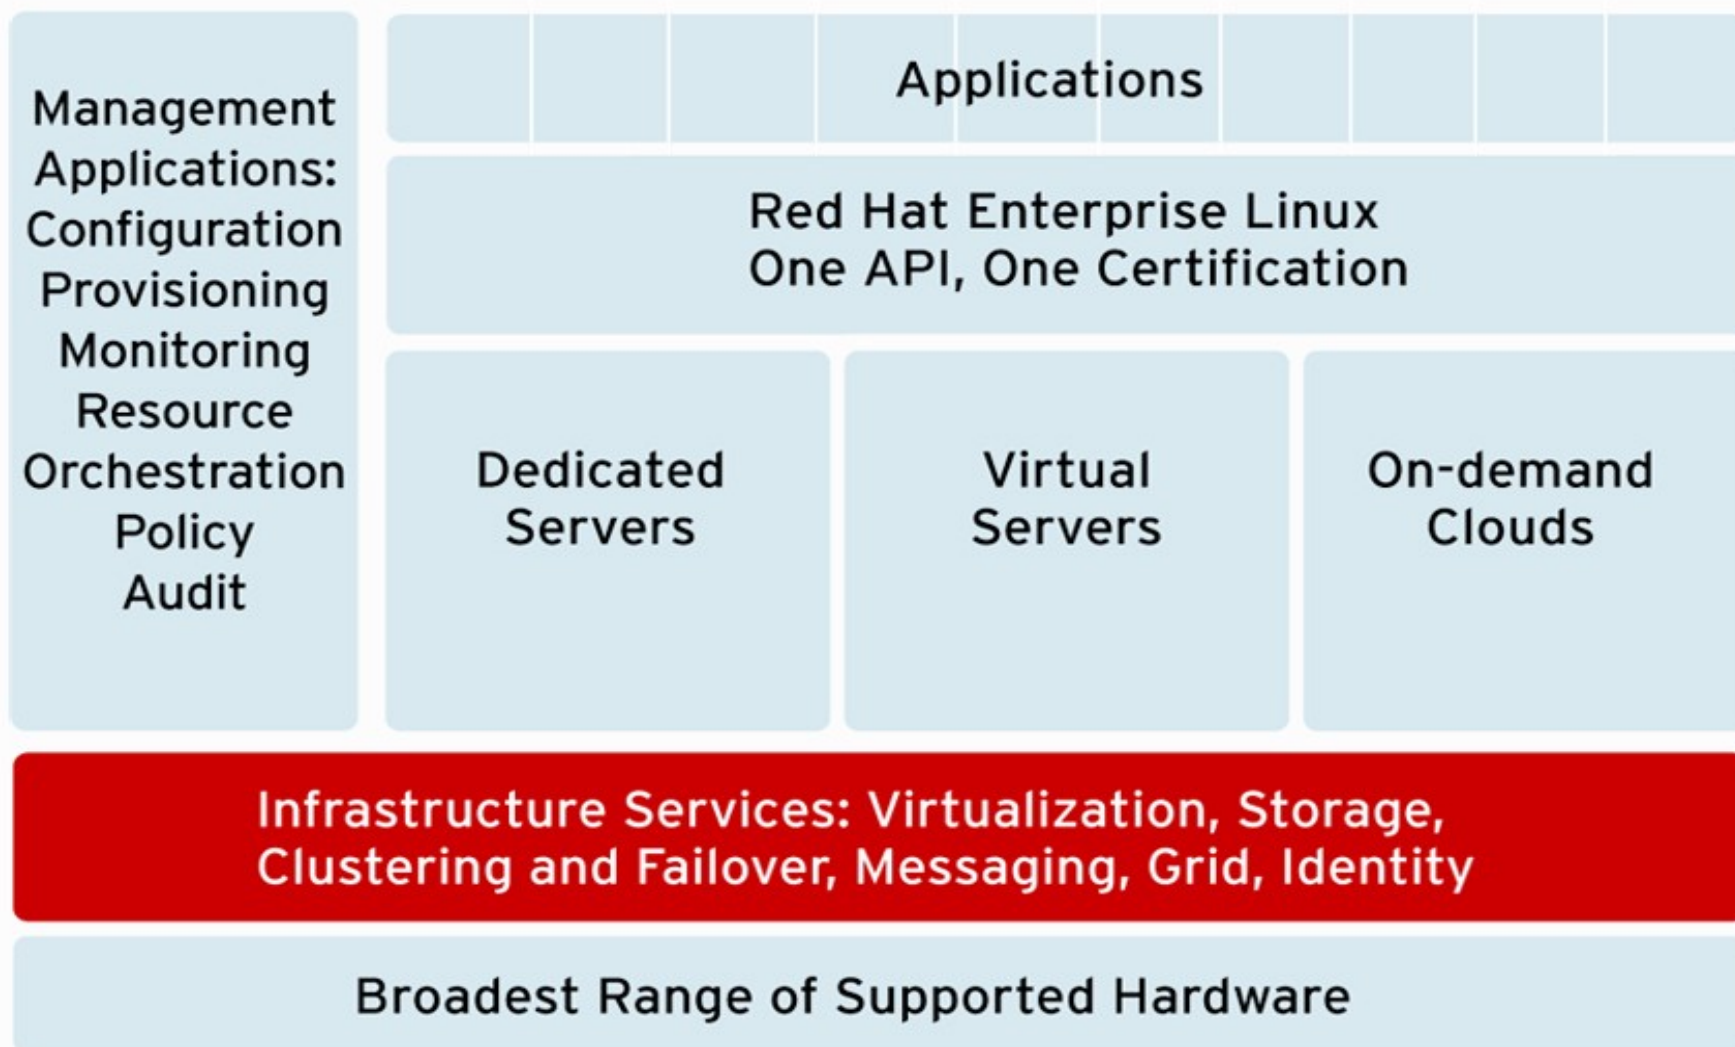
Management Applications:
Configuration
Provisioning
Monitoring
Resource
Orchestration
Policy
Audit

Applications

Red Hat Enterprise Linux
One API, One Certification

Dedicated Servers

Virtual Servers

On-demand Clouds

Infrastructure Services: Virtualization, Storage, Clustering and Failover, Messaging, Grid, Identity

Broadest Range of Supported Hardware